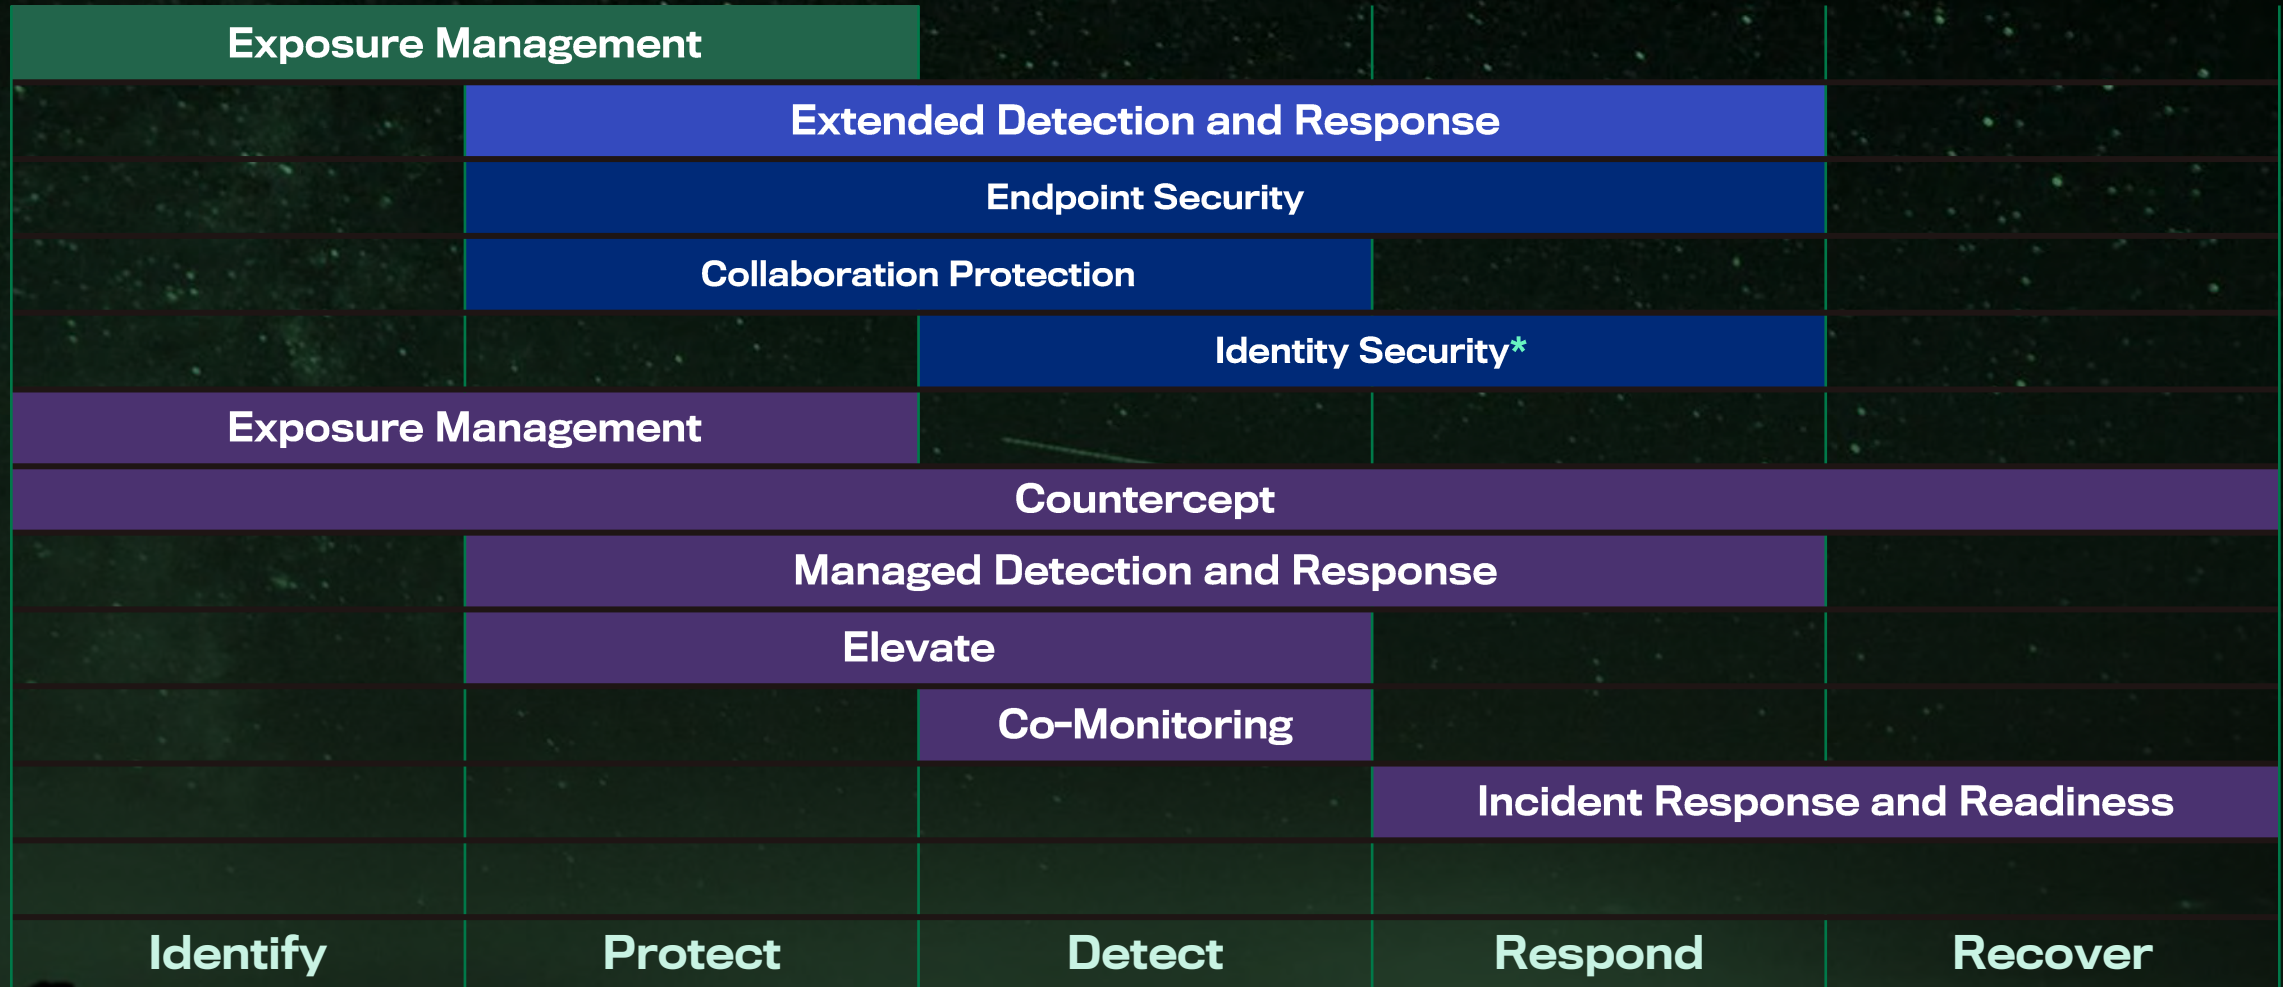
Exposure Management

Extended Detection and Response

Endpoint Security

Collaboration Protection

Identity Security*

Exposure Management

Countercept

Managed Detection and Response

Elevate

Co-Monitoring

Incident Response and Readiness

Identify Protect Detect Respond Recover